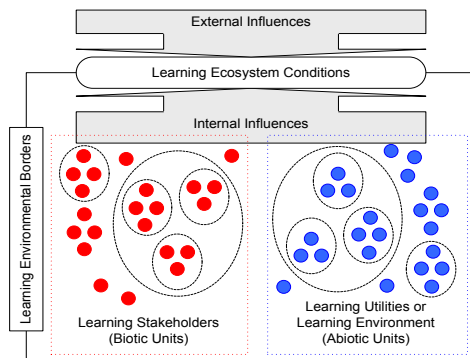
External Influences

Learning Ecosystem Conditions

Internal Influences

Learning Environmental Borders

Learning Stakeholders (Biotic Units)

Learning Utilities or Learning Environment (Abiotic Units)